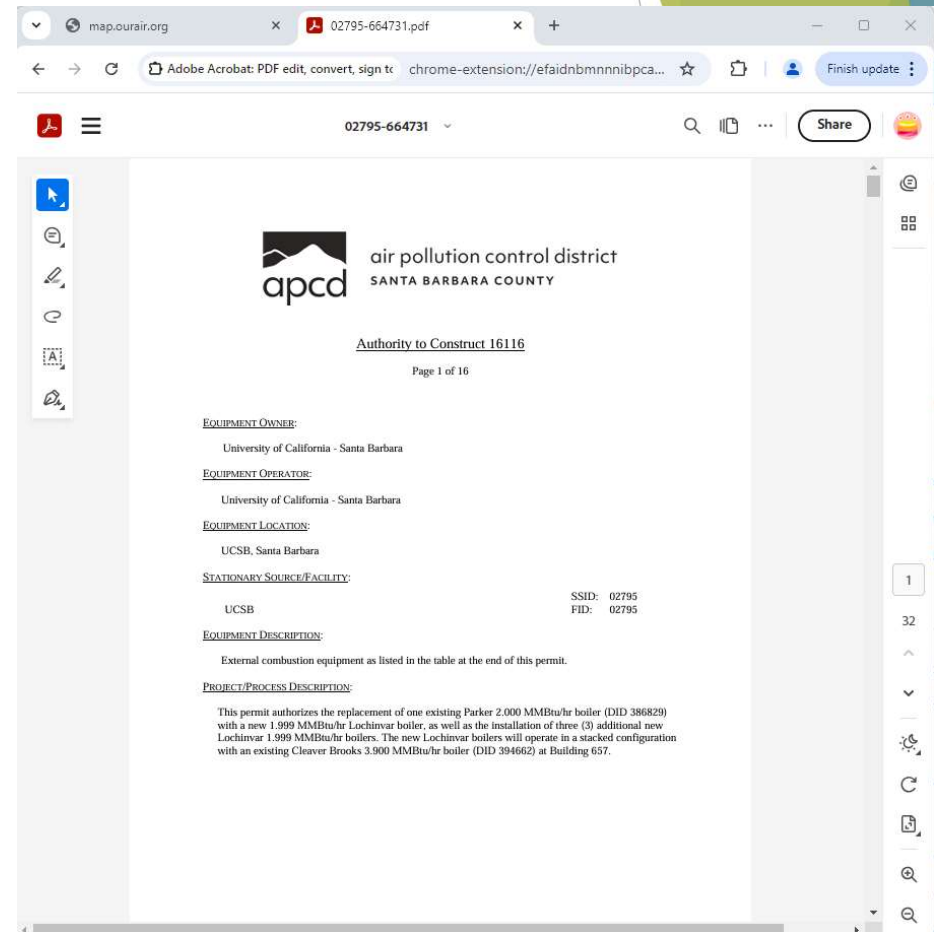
map.ourair.org
02795-664731.pdf
+
Adobe Acrobat: PDF edit, convert, sign tc chrome-extension://efaidnbmnnnibpca...
Finish update
02795-664731
Share

apcd air pollution control district
SANTA BARBARA COUNTY

Authority to Construct 16116

Page 1 of 16

EQUIPMENT OWNER:

University of California - Santa Barbara

EQUIPMENT OPERATOR:

University of California - Santa Barbara

EQUIPMENT LOCATION:

UCSB, Santa Barbara

STATIONARY SOURCE/FACILITY:

UCSB
SSID: 02795
FID: 02795

EQUIPMENT DESCRIPTION:

External combustion equipment as listed in the table at the end of this permit.

PROJECT/PROCESS DESCRIPTION:

This permit authorizes the replacement of one existing Parker 2.000 MMBtu/hr boiler (DID 386829) with a new 1.999 MMBtu/hr Lochinvar boiler, as well as the installation of three (3) additional new Lochinvar 1.999 MMBtu/hr boilers. The new Lochinvar boilers will operate in a stacked configuration with an existing Cleaver Brooks 3.900 MMBtu/hr boiler (DID 394662) at Building 657.

1
32